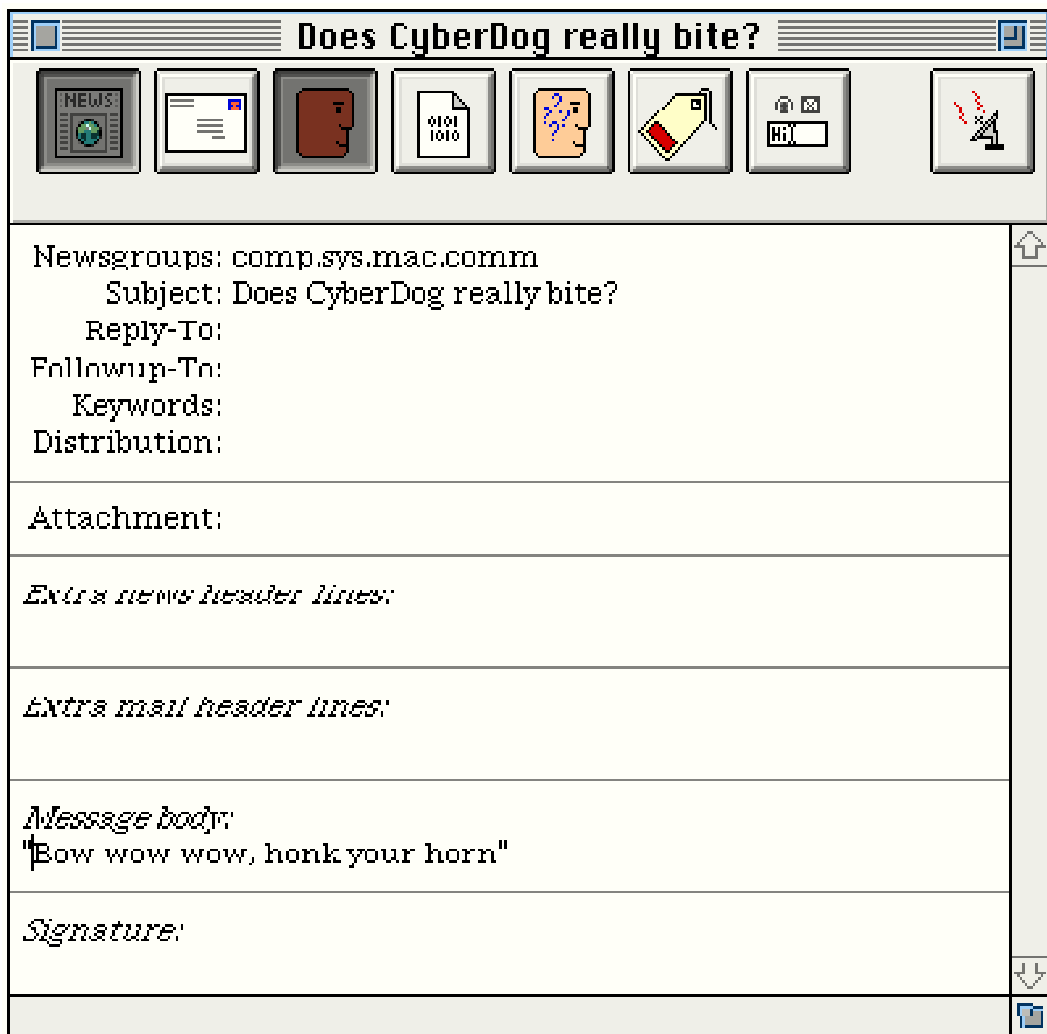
Does CyberDog really bite?

NEWS

0101
1010

Hi

Newsgroups: comp.sys.mac.comm
Subject: Does CyberDog really bite?
Reply-To:
Followup-To:
Keywords:
Distribution:

Attachment:

Extra news header lines:

Extra mail header lines:

Message body:
"Bow wow wow, honk your horn"

Signature: